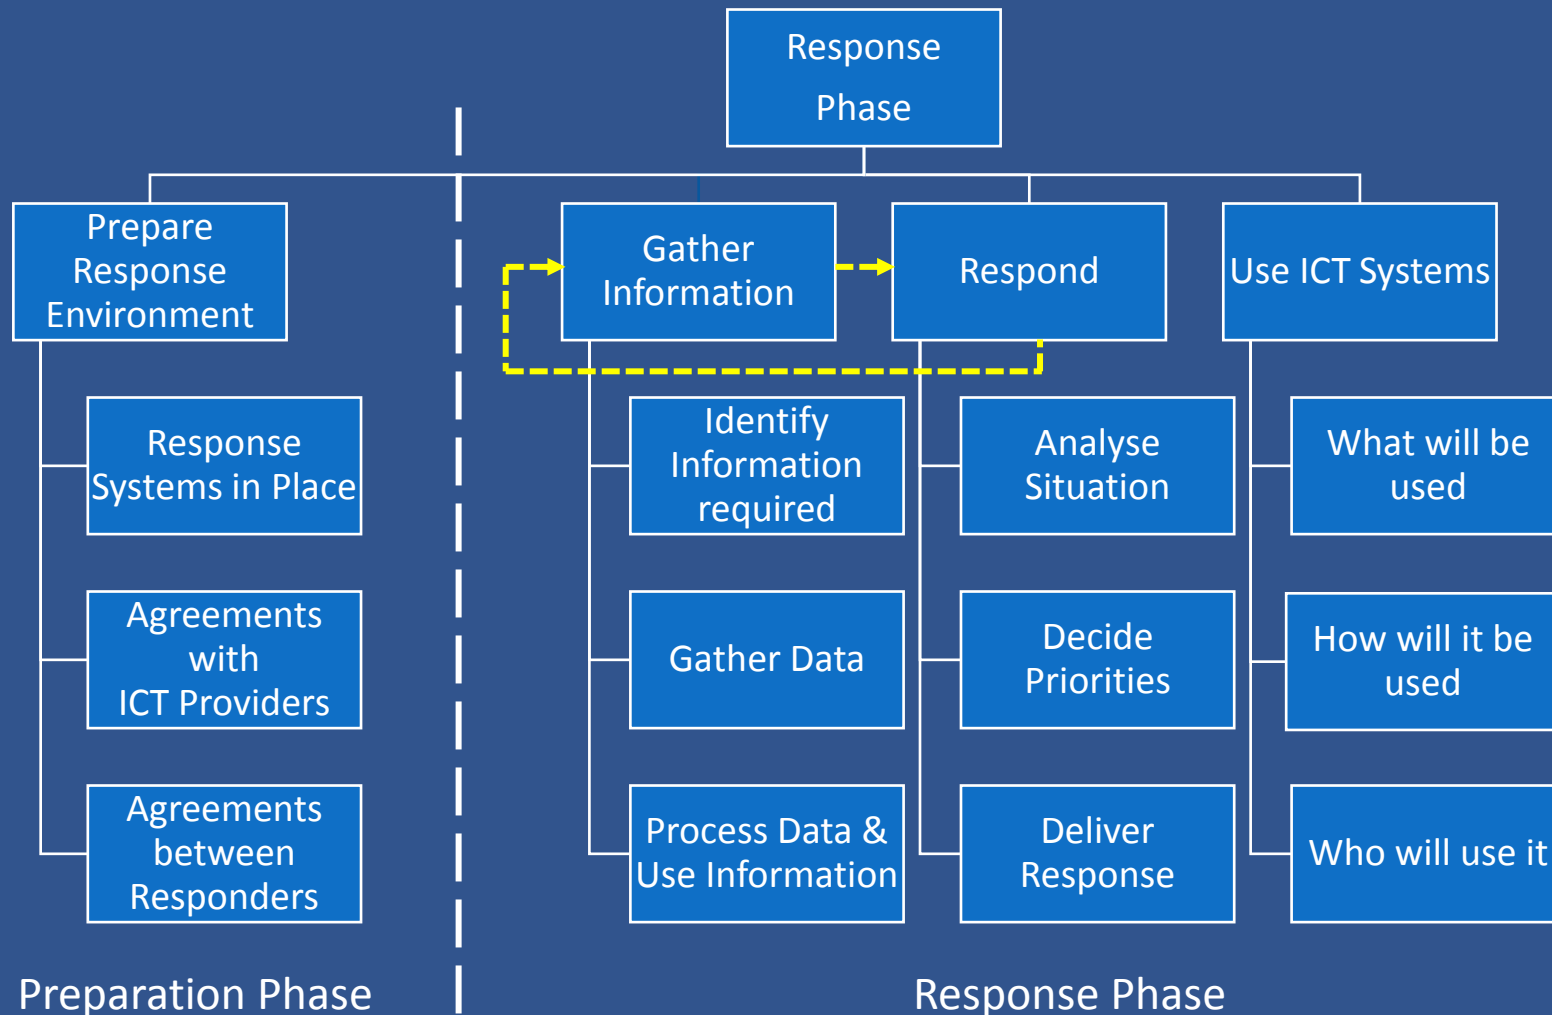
Response Phase

Prepare Response Environment

Response Systems in Place

Agreements with ICT Providers

Agreements between Responders

Gather Information

Identify Information required

Gather Data

Process Data & Use Information

Respond

Analyse Situation

Decide Priorities

Deliver Response

Use ICT Systems

What will be used

How will it be used

Who will use it

Preparation Phase

Response Phase